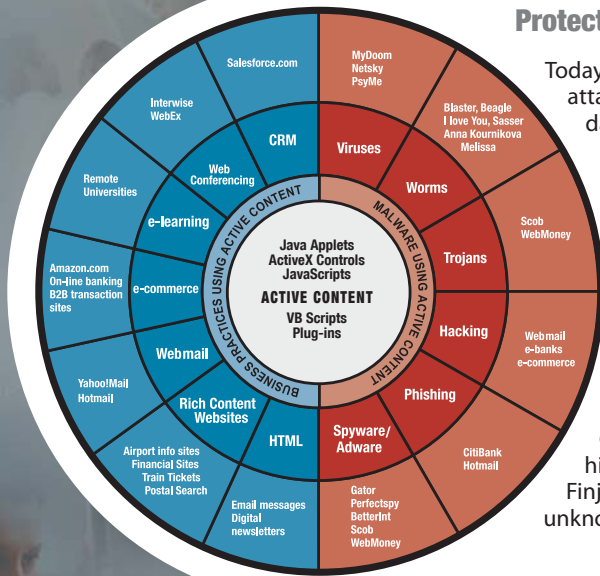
Protect

Java Applets
ActiveX Controls
JavaScripts
ACTIVE CONTENT
VB Scripts
Plug-ins

BUSINESS PRACTICES USING ACTIVE CONTENT

MALWARE USING ACTIVE CONTENT

CRM
Salesforce.com

Web Conferencing
Interwise
WebEx

e-learning
Remote Universities

e-commerce
Amazon.com
On-line banking
B2B transaction sites

Webmail
Yahoo!Mail
Hotmail

Rich Content Websites
Airport info sites
Financial Sites
Train Tickets
Postal Search

HTML
Email messages
Digital newsletters

Viruses
MyDoom
Netsky
PsyMe

Worms
Blaster, Beagle
I love You, Sasser
Anna Kournikova
Melissa

Trojans
Scob
WebMoney

Hacking
Webmail
e-banks
e-commerce

Phishing
CitiBank
Hotmail

Spyware/ Adware
Gator
Perfectspy
BetterInt
Scob
WebMoney

Today
atta
d

hi
Finj
unkn